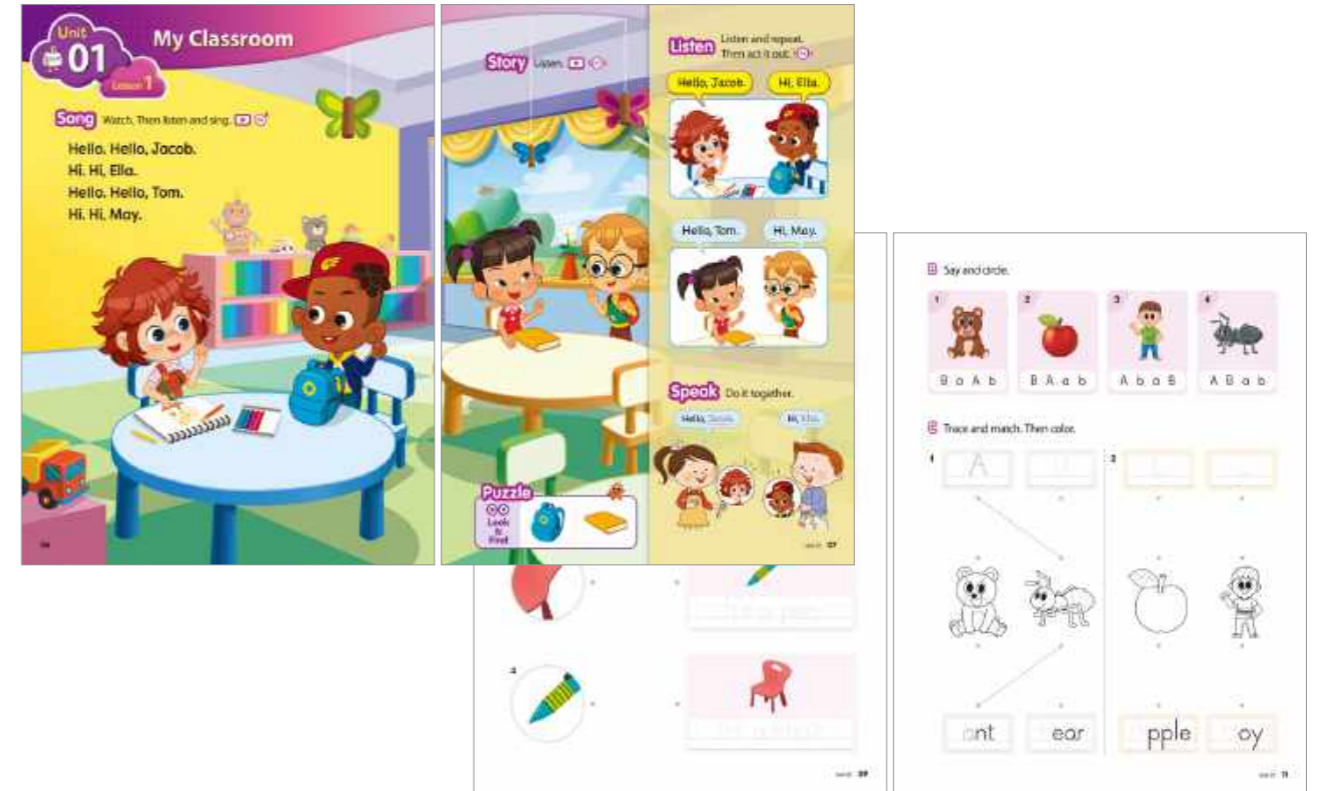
Unit 01 My Classroom

Lesson 1

Song Watch. Then listen and sing.

Hello. Hello, Jacob.
Hi. Hi, Ella.
Hello. Hello, Tom.
Hi. Hi, May.

06

Story Listen.

Listen Listen and repeat. Then act it out.

Hello, Jacob.

Hi, Ella.

Hello, Tom.

Hi, May.

Speak Do it together.

Hello, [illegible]

Hi, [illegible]

Puzzle Look & Find

Unit 1 07

B Say and circle.

1 B a A b
2 B A a b
3 A b a B
4 A B a b

C Trace and match. Then color.

1 A
2

ant ear pple oy

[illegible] 09

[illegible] 11